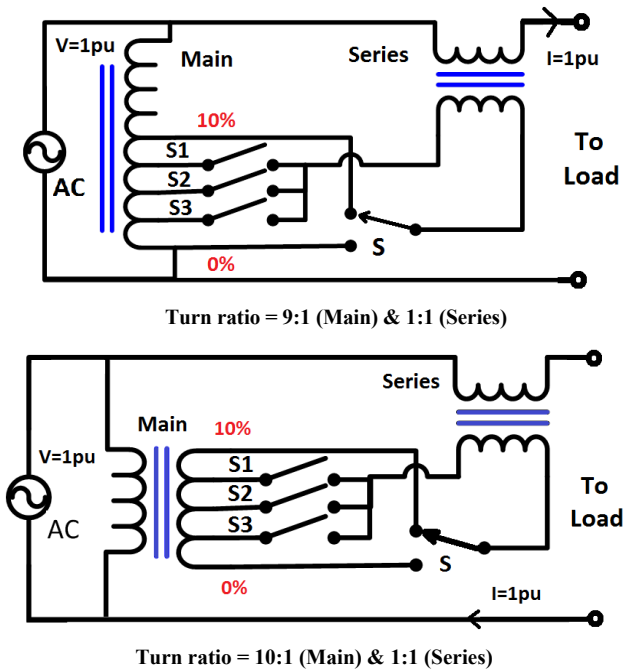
V=1pu

Main

Series

I=1pu

10%

S1

S2

S3

AC

To Load

S

0%

Turn ratio = 9:1 (Main) & 1:1 (Series)

Series

Main

10%

V=1pu

S1

S2

S3

AC

To Load

S

0%

I=1pu

Turn ratio = 10:1 (Main) & 1:1 (Series)